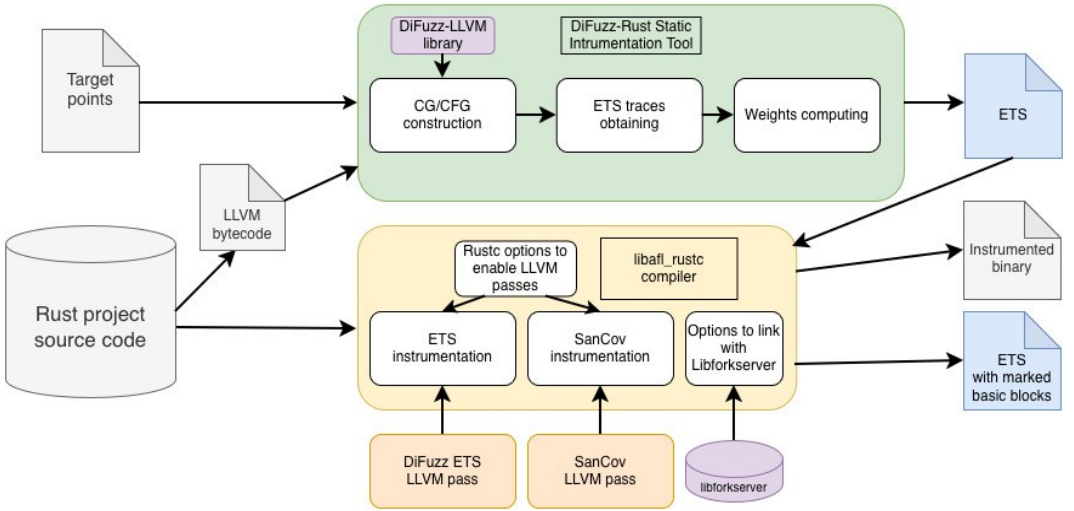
Target points

DiFuzz-LLVM library

DiFuzz-Rust Static Intrumentation Tool

CG/CFG construction

ETS traces obtaining

Weights computing

ETS

LLVM bytecode

Rust project source code

Rustc options to enable LLVM passes

libafl_rustc compiler

Instrumented binary

ETS instrumentation

SanCov instrumentation

Options to link with Libforkserver

ETS with marked basic blocks

DiFuzz ETS LLVM pass

SanCov LLVM pass

libforkserver